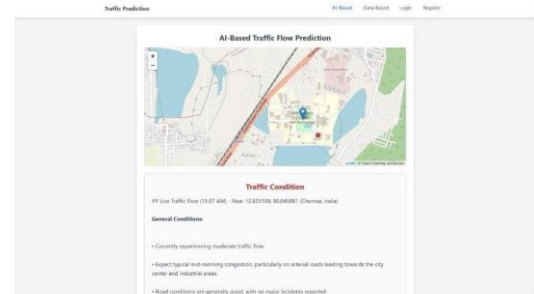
Traffic Prediction

AI-Based Data-Based Login Register

AI-Based Traffic Flow Prediction

+
−

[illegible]

Traffic Condition

Live Traffic Flow (11:07 AM) - Near: 12.821109, 80.045881 (Chennai, India)

General Conditions:

• Currently experiencing moderate traffic flow.

• Expect typical mid-morning congestion, particularly on arterial roads leading towards the city center and industrial areas.

• Road conditions are generally good, with no major incidents reported.